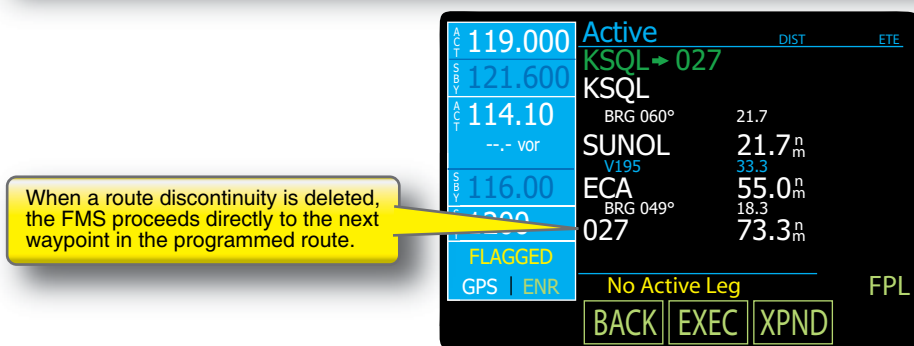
ACT 119.000
SBY 121.600
ACT 114.10
--.- vor
SBY 116.00
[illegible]
FLAGGED
GPS | ENR

Active DIST ETE
KSQL → 027
KSQL
BRG 060° 21.7
SUNOL 21.7 nm
V195 33.3
ECA 55.0 nm
BRG 049° 18.3
027 73.3 nm
No Active Leg FPL
BACK EXEC XPND

When a route discontinuity is deleted, the FMS proceeds directly to the next waypoint in the programmed route.